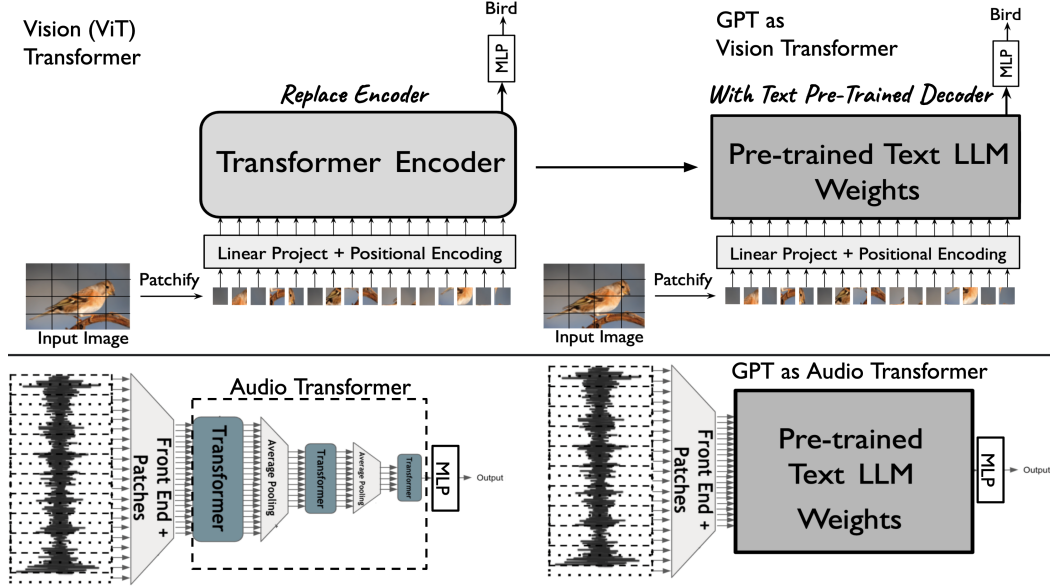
Vision (ViT) Transformer

Bird

MLP

Replace Encoder

Transformer Encoder

Linear Project + Positional Encoding

Patchify

Input Image

GPT as Vision Transformer

Bird

MLP

With Text Pre-Trained Decoder

Pre-trained Text LLM Weights

Linear Project + Positional Encoding

Patchify

Input Image

Audio Transformer

Front End + Patches

Transformer

Average Pooling

Transformer

Average Pooling

Transformer

MLP

Output

GPT as Audio Transformer

Front End + Patches

Pre-trained Text LLM Weights

MLP

Output